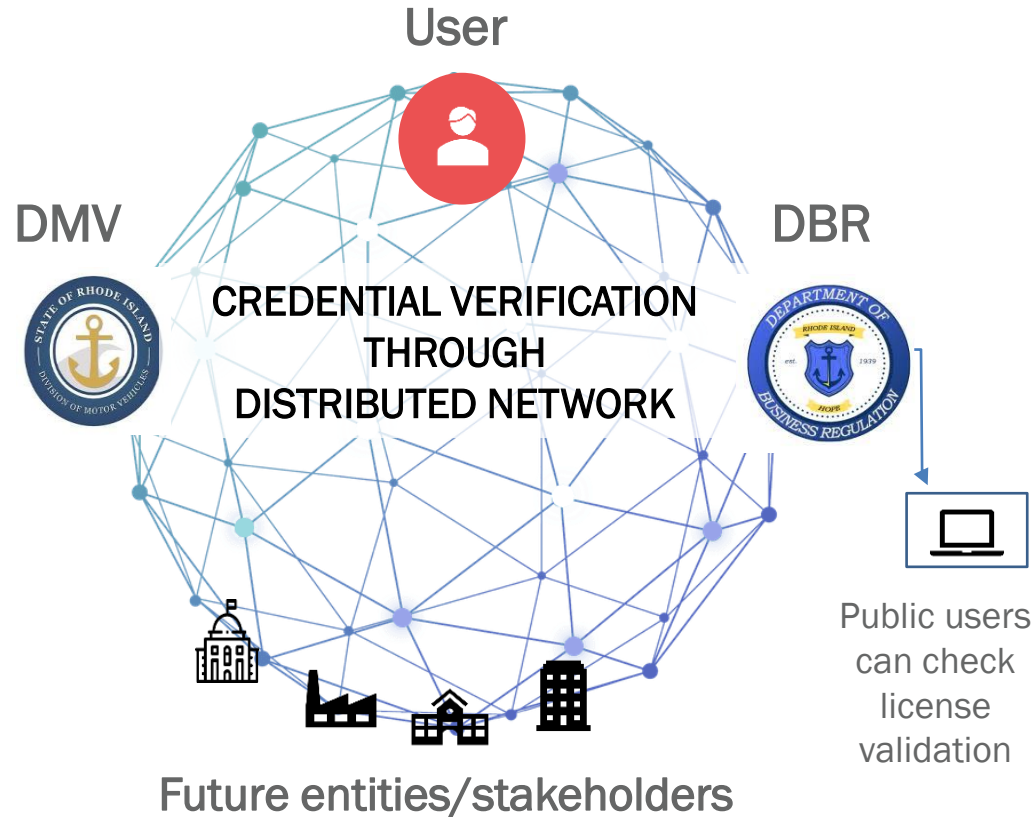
User

DMV

DBR

CREDENTIAL VERIFICATION THROUGH DISTRIBUTED NETWORK

STATE OF RHODE ISLAND
DIVISION OF MOTOR VEHICLES

DEPARTMENT OF BUSINESS REGULATION
RHODE ISLAND
est. 1939
HOPE

Public users can check license validation

Future entities/stakeholders